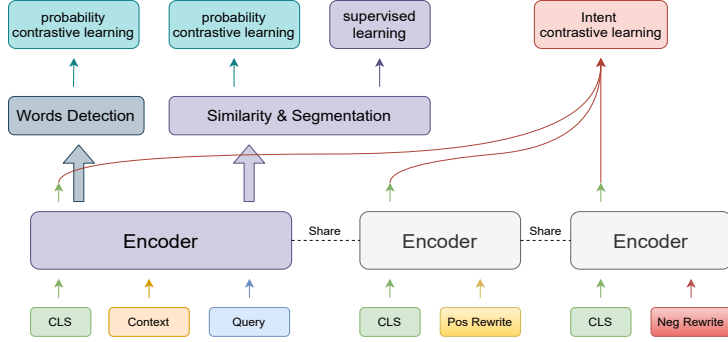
probability contrastive learning

probability contrastive learning

supervised learning

Intent contrastive learning

Words Detection

Similarity & Segmentation

Encoder

Share

Encoder

Share

Encoder

CLS

Context

Query

CLS

Pos Rewrite

CLS

Neg Rewrite